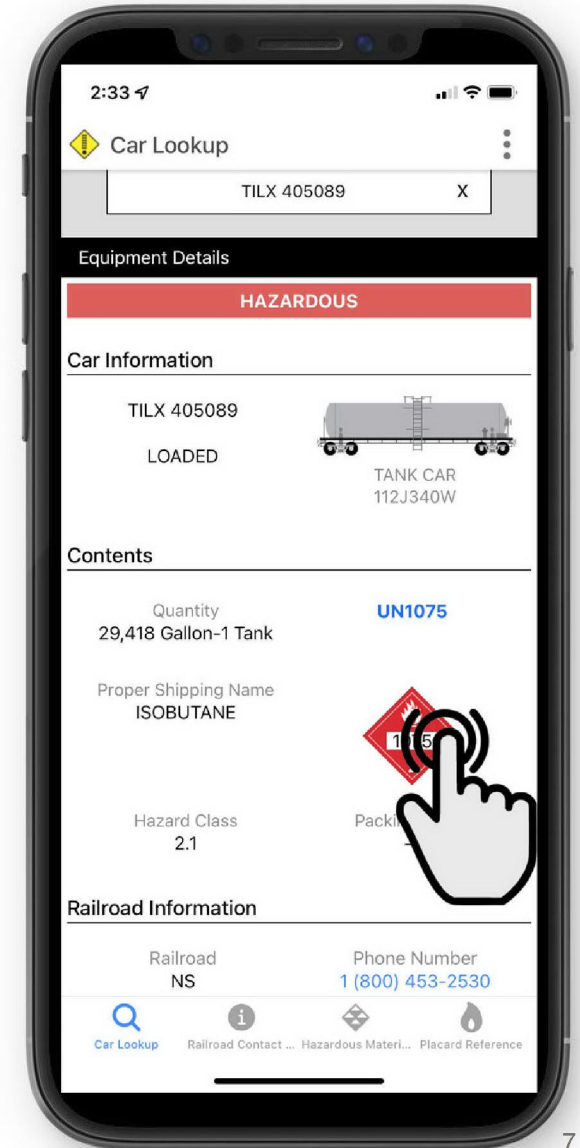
2:33

Car Lookup

TILX 405089 X

Equipment Details

HAZARDOUS

Car Information

TILX 405089

LOADED

TANK CAR
112J340W

Contents

Quantity
29,418 Gallon-1 Tank

UN1075

Proper Shipping Name
ISOBUTANE

1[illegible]5

Hazard Class
2.1

Packi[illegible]

Railroad Information

Railroad
NS

Phone Number
1 (800) 453-2530

Car Lookup Railroad Contact ... Hazardous Materi... Placard Reference

7